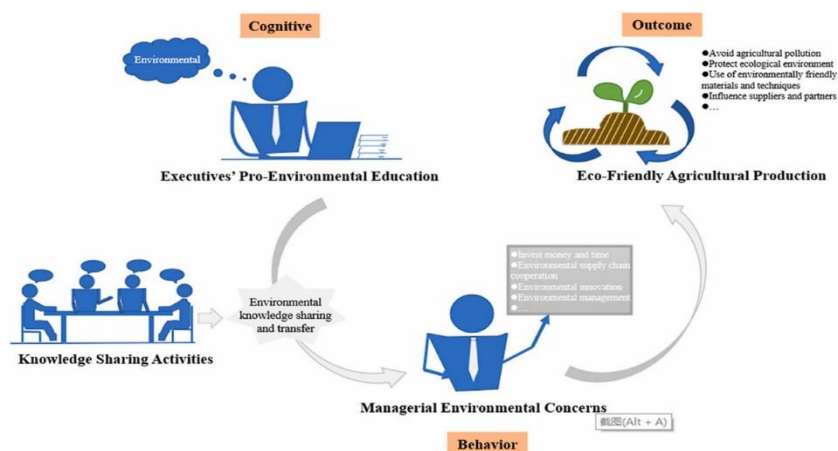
Cognitive

Environmental

Executives' Pro-Environmental Education

Outcome

●Avoid agricultural pollution
●Protect ecological environment
●Use of environmentally friendly materials and techniques
●Influence suppliers and partners
●...

Eco-Friendly Agricultural Production

Knowledge Sharing Activities

Environmental knowledge sharing and transfer

●Invest money and time
●Environmental supply chain cooperation
●Environmental innovation
●Environmental management
●...

Managerial Environmental Concerns

截图(Alt + A)

Behavior